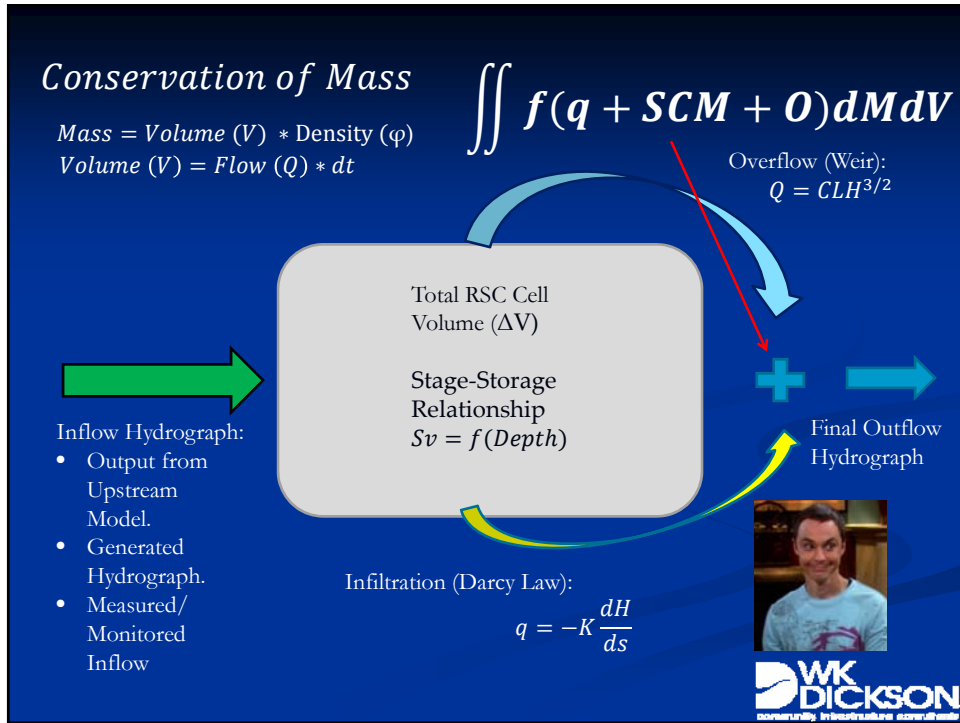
Conservation of Mass

$Mass = Volume\ (V) * \text{Density}\ (\varphi)$
$Volume\ (V) = Flow\ (Q) * dt$

$\iint f(q + SCM + O)dMdV$

Overflow (Weir):
$Q = CLH^{3/2}$

Total RSC Cell Volume ($\Delta$V)

Stage-Storage Relationship
$Sv = f(Depth)$

Inflow Hydrograph:
- Output from Upstream Model.
- Generated Hydrograph.
- Measured/ Monitored Inflow

Final Outflow Hydrograph

Infiltration (Darcy Law):
$q = -K\frac{dH}{ds}$

WK DICKSON
community infrastructure consultants